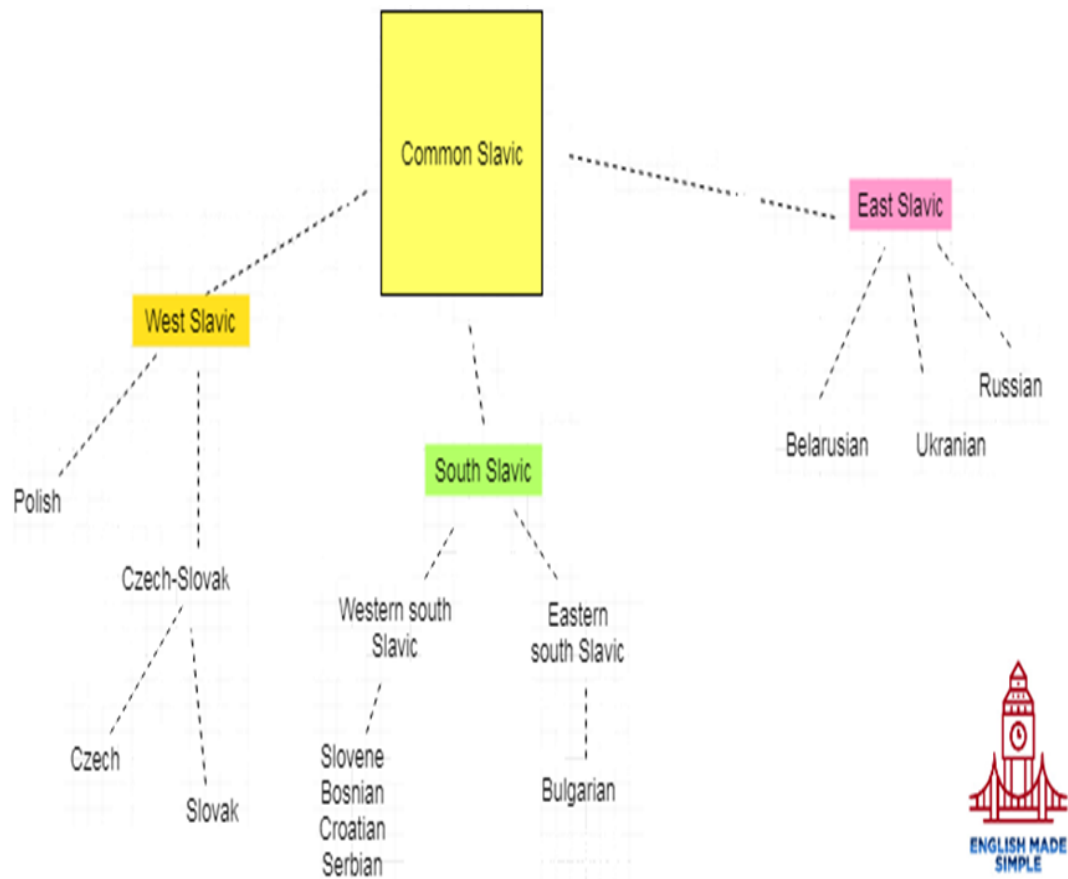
Common Slavic

West Slavic

Polish

Czech-Slovak

Czech

Slovak

South Slavic

Western south Slavic

Slovene
Bosnian
Croatian
Serbian

Eastern south Slavic

Bulgarian

East Slavic

Belarusian

Ukranian

Russian

ENGLISH MADE SIMPLE